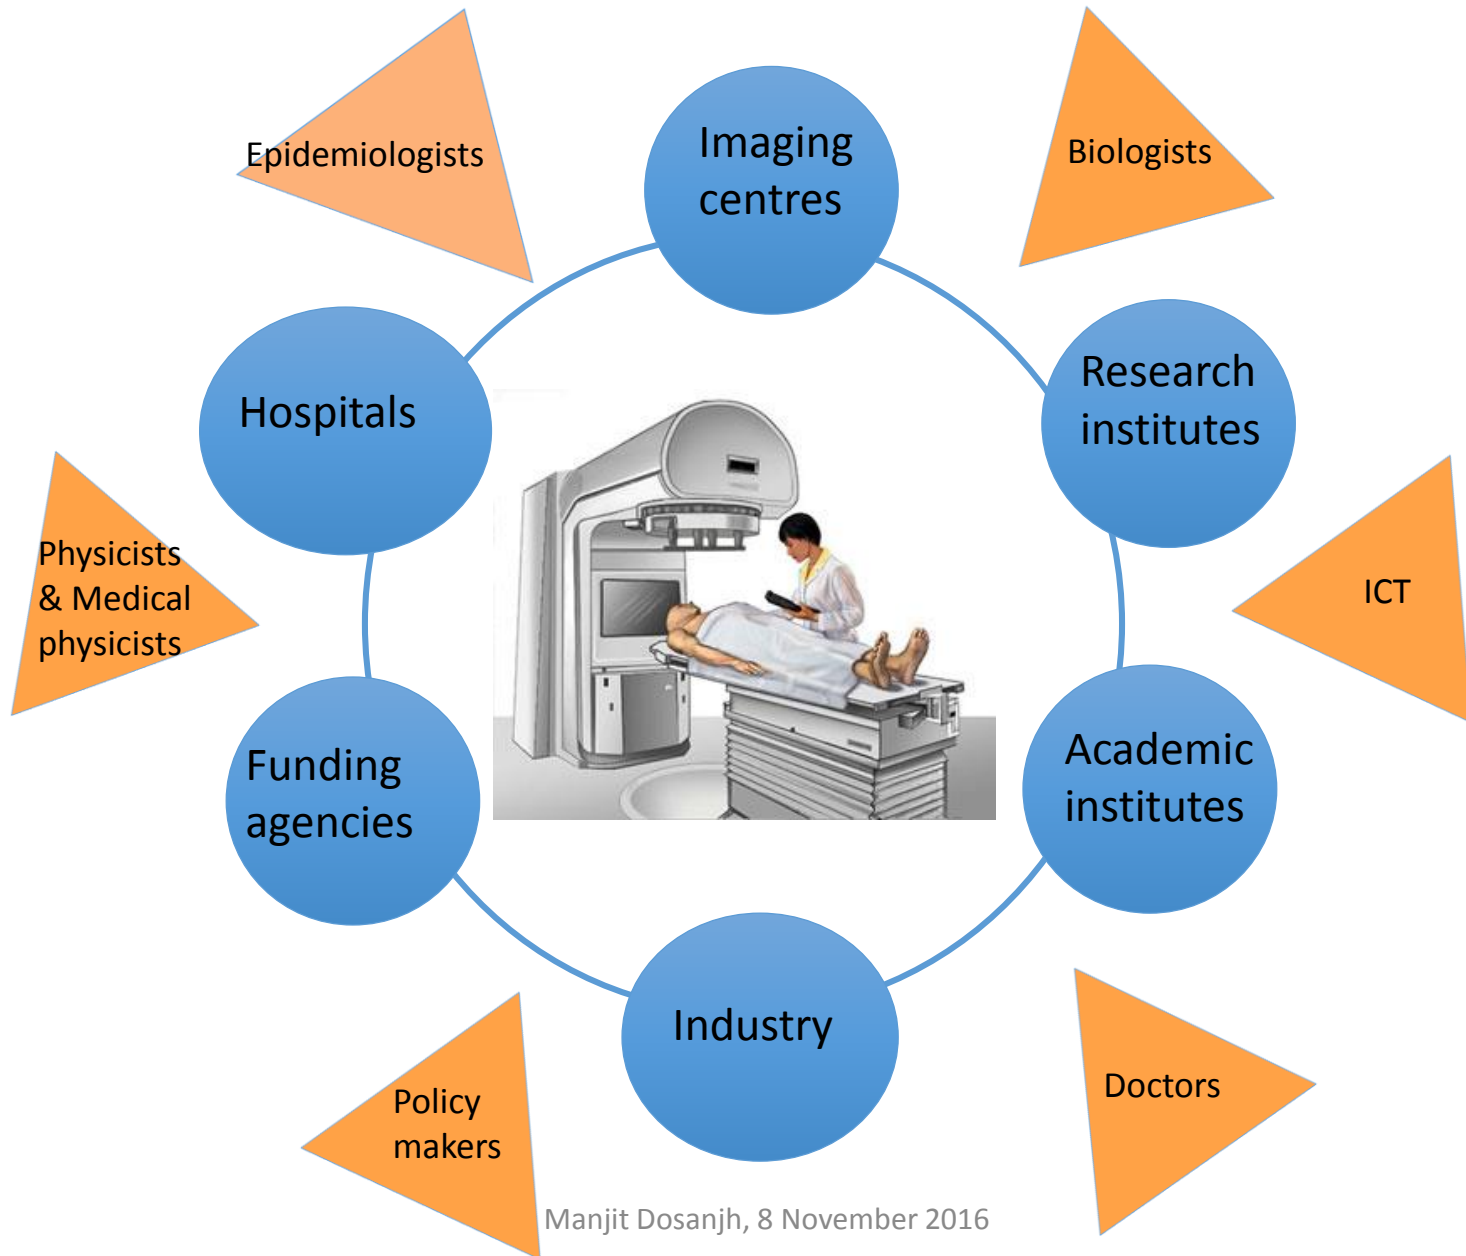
Epidemiologists

Imaging centres

Biologists

Hospitals

Research institutes

Physicists & Medical physicists

ICT

Funding agencies

Academic institutes

Industry

Policy makers

Doctors

Manjit Dosanjh, 8 November 2016